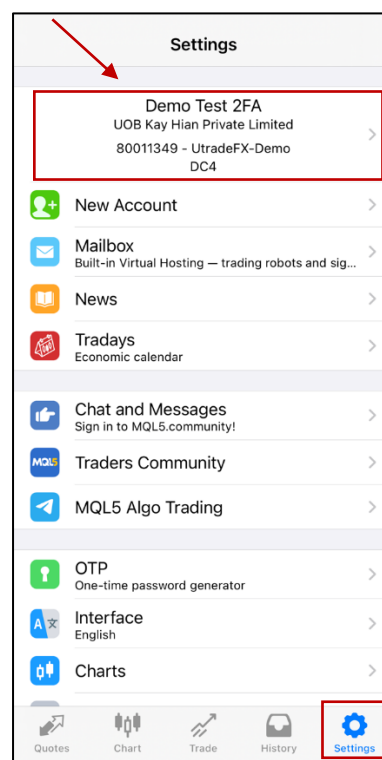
Settings

Demo Test 2FA
UOB Kay Hian Private Limited
80011349 - UtradeFX-Demo
DC4

New Account

Mailbox
Built-in Virtual Hosting — trading robots and sig...

News

Tradays
Economic calendar

Chat and Messages
Sign in to MQL5.community!

MQL5
Traders Community

MQL5 Algo Trading

OTP
One-time password generator

A 文
Interface
English

Charts

Quotes Chart Trade History Settings